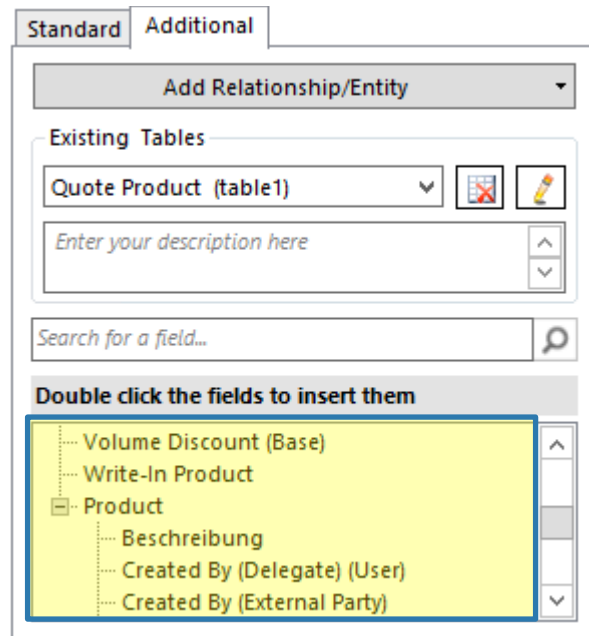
Standard Additional

Add Relationship/Entity

Existing Tables

Quote Product (table1)

Enter your description here

Search for a field...

Double click the fields to insert them

Volume Discount (Base)
Write-In Product
Product
Beschreibung
Created By (Delegate) (User)
Created By (External Party)